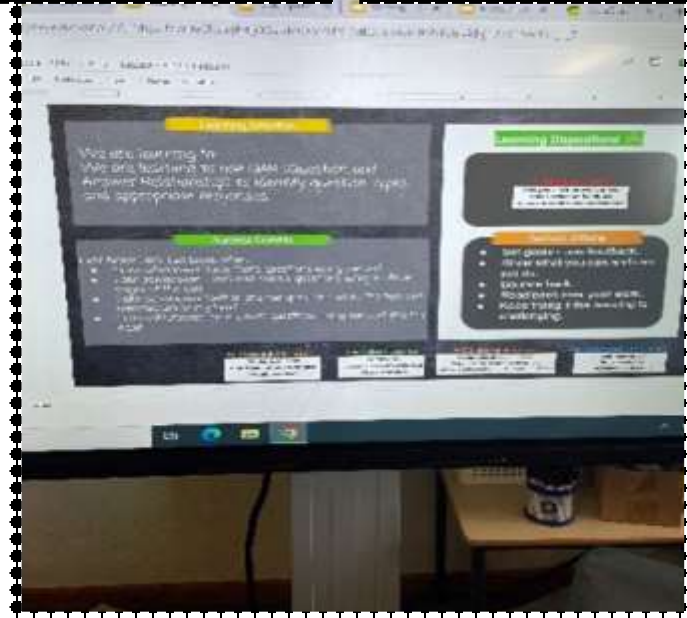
Learning Intention

We are learning to:
We are learning to use QAR (Question and Answer Relationships) to identify question types and appropriate responses.

Success Criteria

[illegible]

Learning Dispositions

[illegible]

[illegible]

Set goals / use feedback.
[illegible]
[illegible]
Bounce back.
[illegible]
Keep trying / Be resilient to challenging.

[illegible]